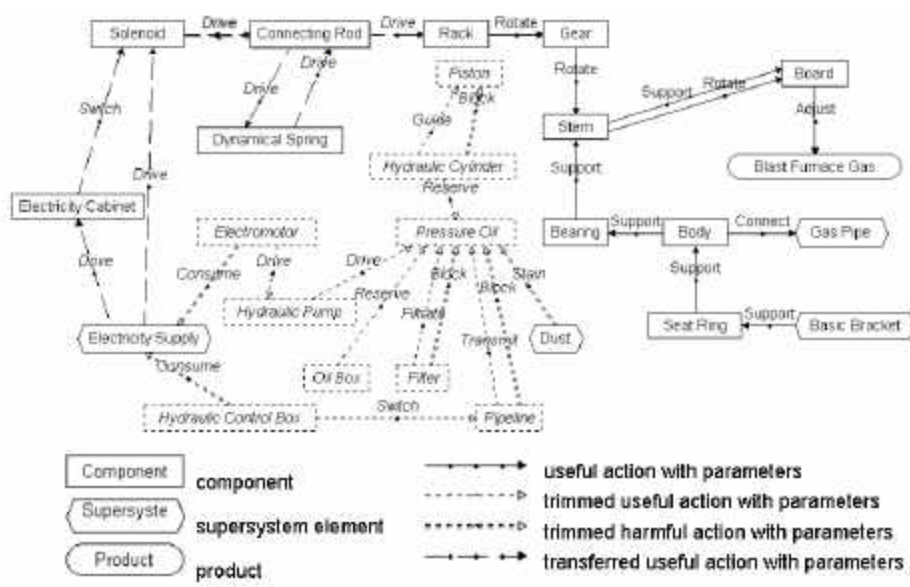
Solenoid
Drive
Connecting Rod
Drive
Rack
Rotate
Gear
Drive
Drive
Piston
Block
Rotate
Board
Switch
Guide
Support
Rotate
Adjust
Dynamical Spring
Stem
Drive
Hydraulic Cylinder
Blast Furnace Gas
Support
Reserve
Electricity Cabinet
Electromotor
Pressure Oil
Bearing
Support
Body
Connect
Gas Pipe
Drive
Consume
Drive
Drive
Block
Stain
Support
Reserve
Block
Hydraulic Pump
Filtrate
Electricity Supply
Seat Ring
Support
Basic Bracket
Transmit
Dust
Consume
Oil Box
Filter
Switch
Hydraulic Control Box
Pipeline
Component
component
Supersyste
supersystem element
Product
product
useful action with parameters
trimmed useful action with parameters
trimmed harmful action with parameters
transferred useful action with parameters